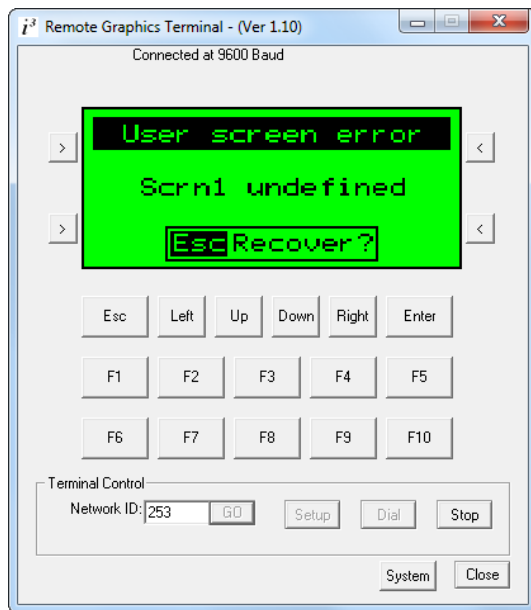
$i^3$ Remote Graphics Terminal - (Ver 1.10)

Connected at 9600 Baud

>

<

User screen error

Scrn1 undefined

>

<

Esc Recover?

Esc Left Up Down Right Enter

F1 F2 F3 F4 F5

F6 F7 F8 F9 F10

Terminal Control

Network ID: 253 GO Setup Dial Stop

System Close